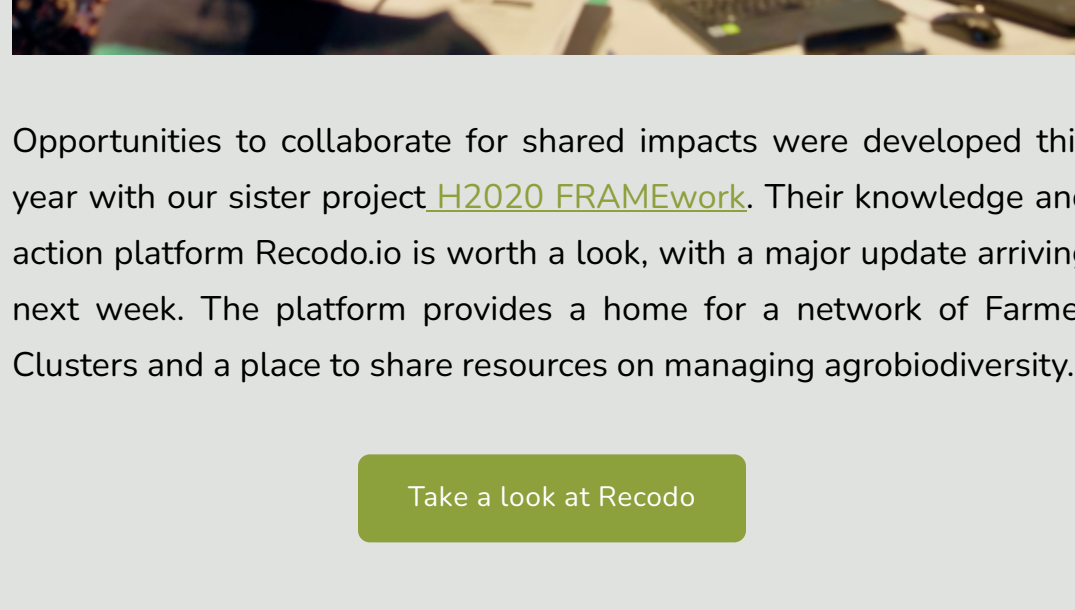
Opportunities to collaborate for shared impacts were developed thi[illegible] year with our sister project H2020 FRAMEwork. Their knowledge an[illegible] action platform Recodo.io is worth a look, with a major update arrivin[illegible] next week. The platform provides a home for a network of Farme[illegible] Clusters and a place to share resources on managing agrobiodiversity.

Take a look at Recodo